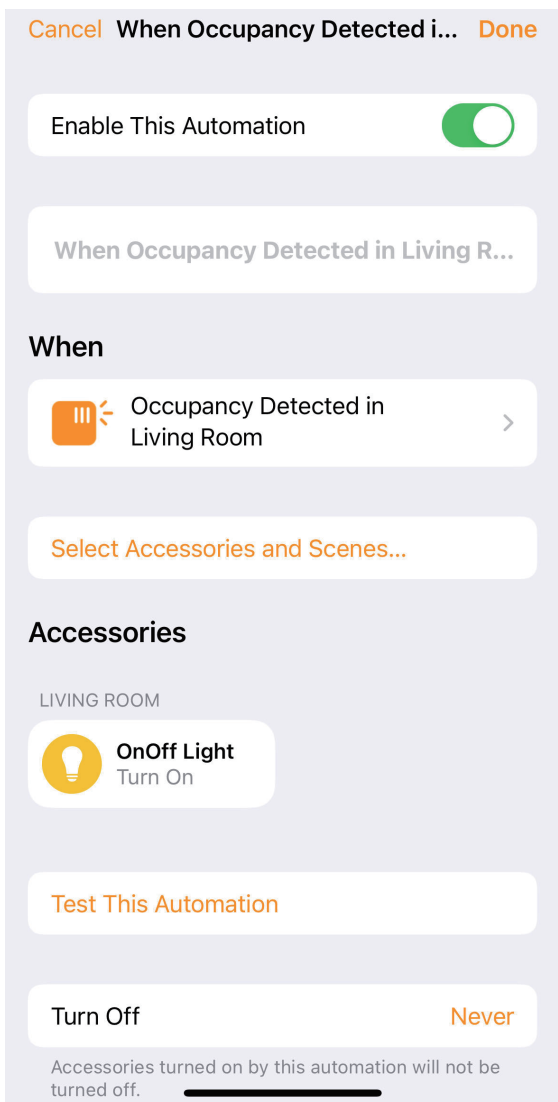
Cancel When Occupancy Detected i... Done

Enable This Automation

When Occupancy Detected in Living R...

When

Occupancy Detected in Living Room

Select Accessories and Scenes...

Accessories

LIVING ROOM

OnOff Light
Turn On

Test This Automation

Turn Off Never

Accessories turned on by this automation will not be turned off.